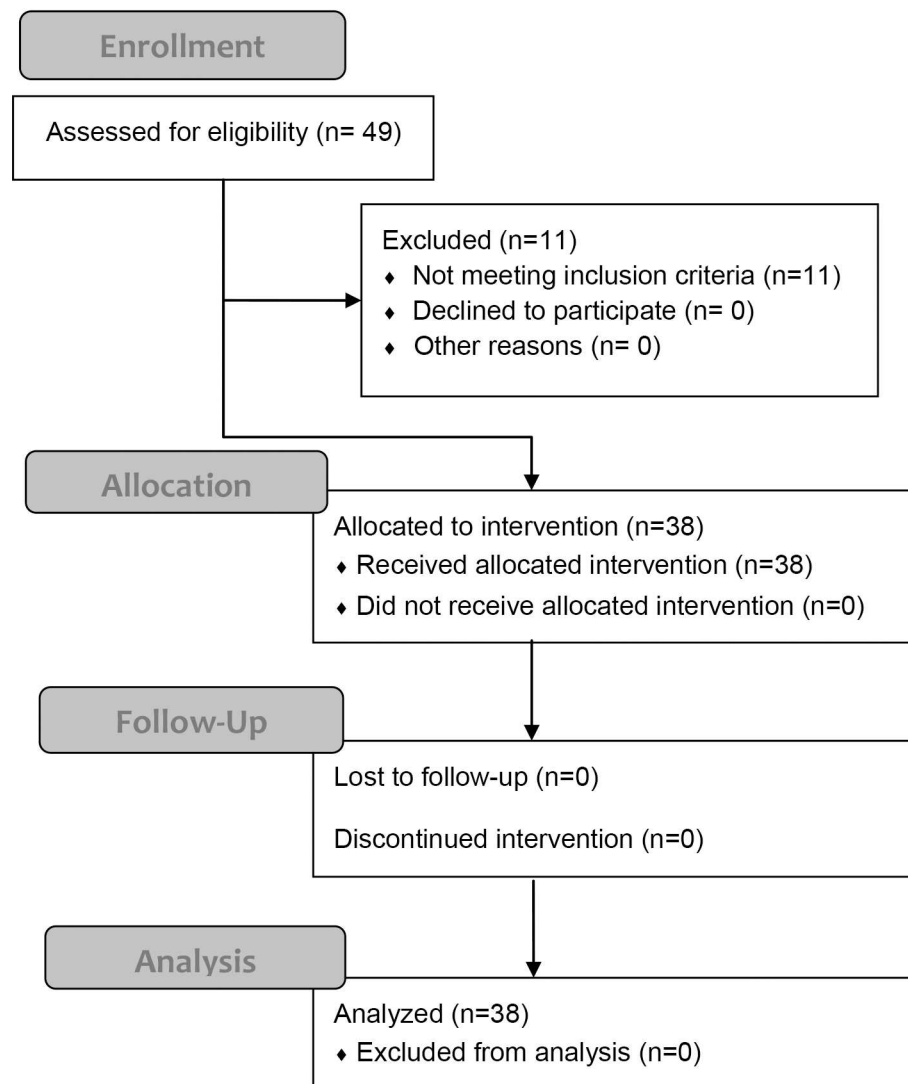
Enrollment

Assessed for eligibility (n= 49)

Excluded (n=11)
♦ Not meeting inclusion criteria (n=11)
♦ Declined to participate (n= 0)
♦ Other reasons (n= 0)

Allocation

Allocated to intervention (n=38)
♦ Received allocated intervention (n=38)
♦ Did not receive allocated intervention (n=0)

Follow-Up

Lost to follow-up (n=0)

Discontinued intervention (n=0)

Analysis

Analyzed (n=38)
♦ Excluded from analysis (n=0)